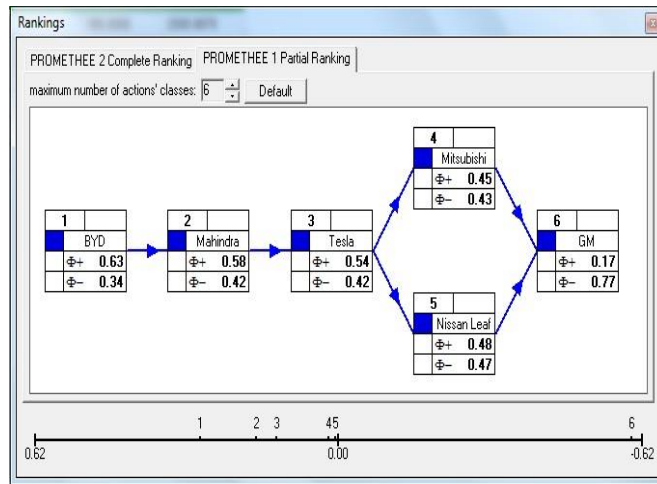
Rankings

PROMETHEE 2 Complete Ranking | PROMETHEE 1 Partial Ranking

maximum number of actions' classes: 6 Default

1
BYD
Φ+ 0.63
Φ− 0.34

2
Mahindra
Φ+ 0.58
Φ− 0.42

3
Tesla
Φ+ 0.54
Φ− 0.42

4
Mitsubishi
Φ+ 0.45
Φ− 0.43

5
Nissan Leaf
Φ+ 0.48
Φ− 0.47

6
GM
Φ+ 0.17
Φ− 0.77

1 2 3 45 6
0.62 0.00 -0.62